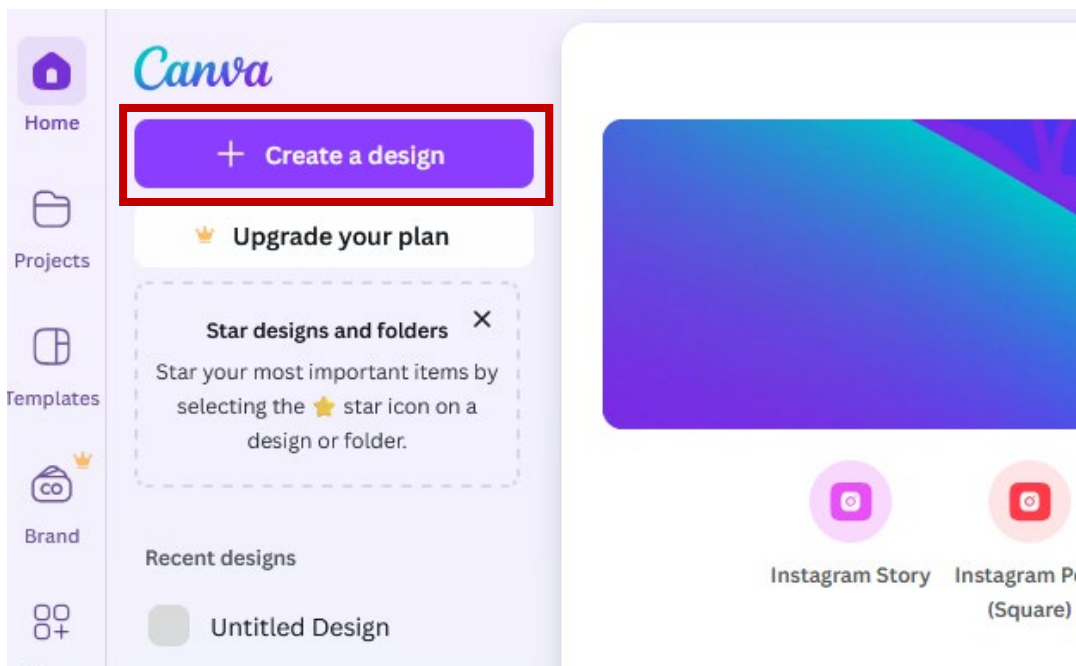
Home

Projects

Templates

Brand

Canva

+ Create a design

Upgrade your plan

Star designs and folders

Star your most important items by selecting the star icon on a design or folder.

Recent designs

Untitled Design

Instagram Story

Instagram P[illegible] (Square)